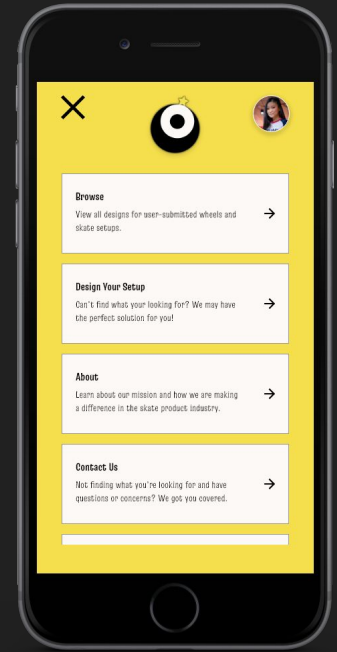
Browse

View all designs for user-submitted wheels and skate setups.

Design Your Setup

Can't find what your looking for? We may have the perfect solution for you!

About

Learn about our mission and how we are making a difference in the skate product industry.

Contact Us

Not finding what you're looking for and have questions or concerns? We got you covered.